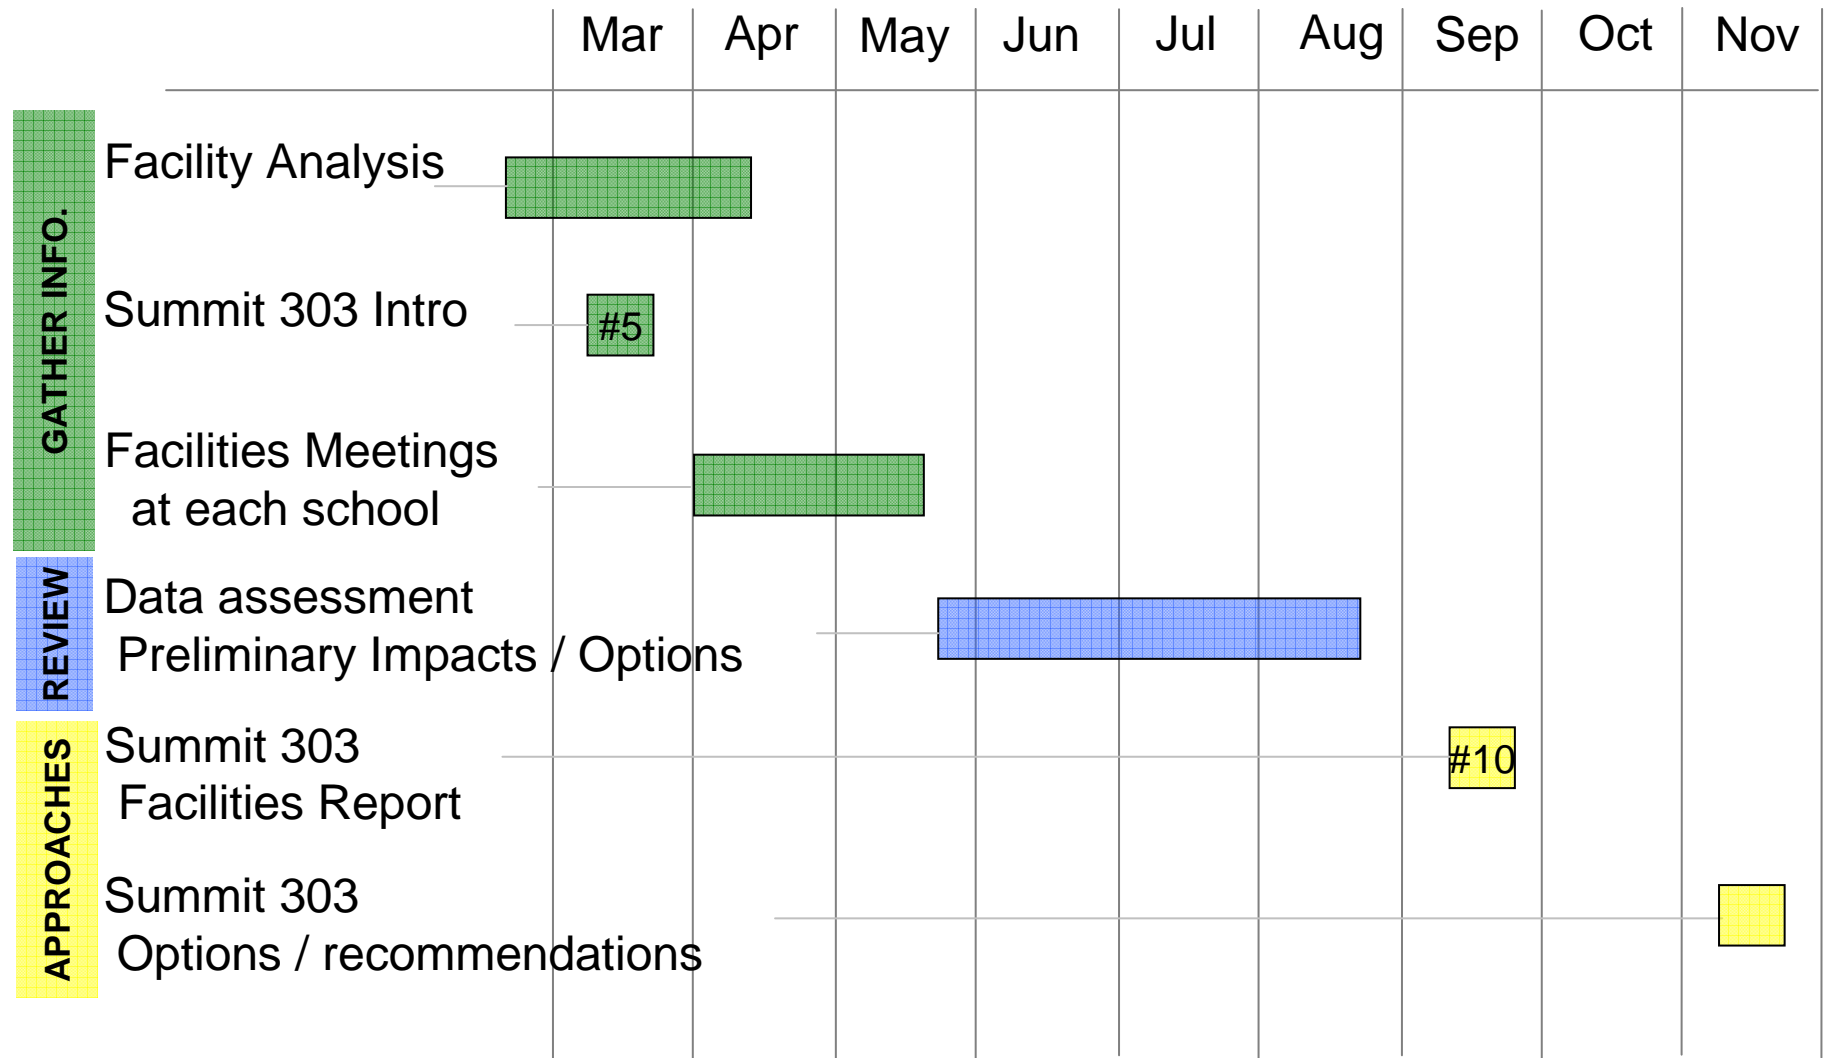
| | Mar | Apr | May | Jun | Jul | Aug | Sep | Oct | Nov |
|---|---|---|---|---|---|---|---|---|---|

GATHER INFO.

Facility Analysis

Summit 303 Intro

#5

Facilities Meetings at each school

REVIEW

Data assessment Preliminary Impacts / Options

APPROACHES

Summit 303 Facilities Report

#10

Summit 303 Options / recommendations